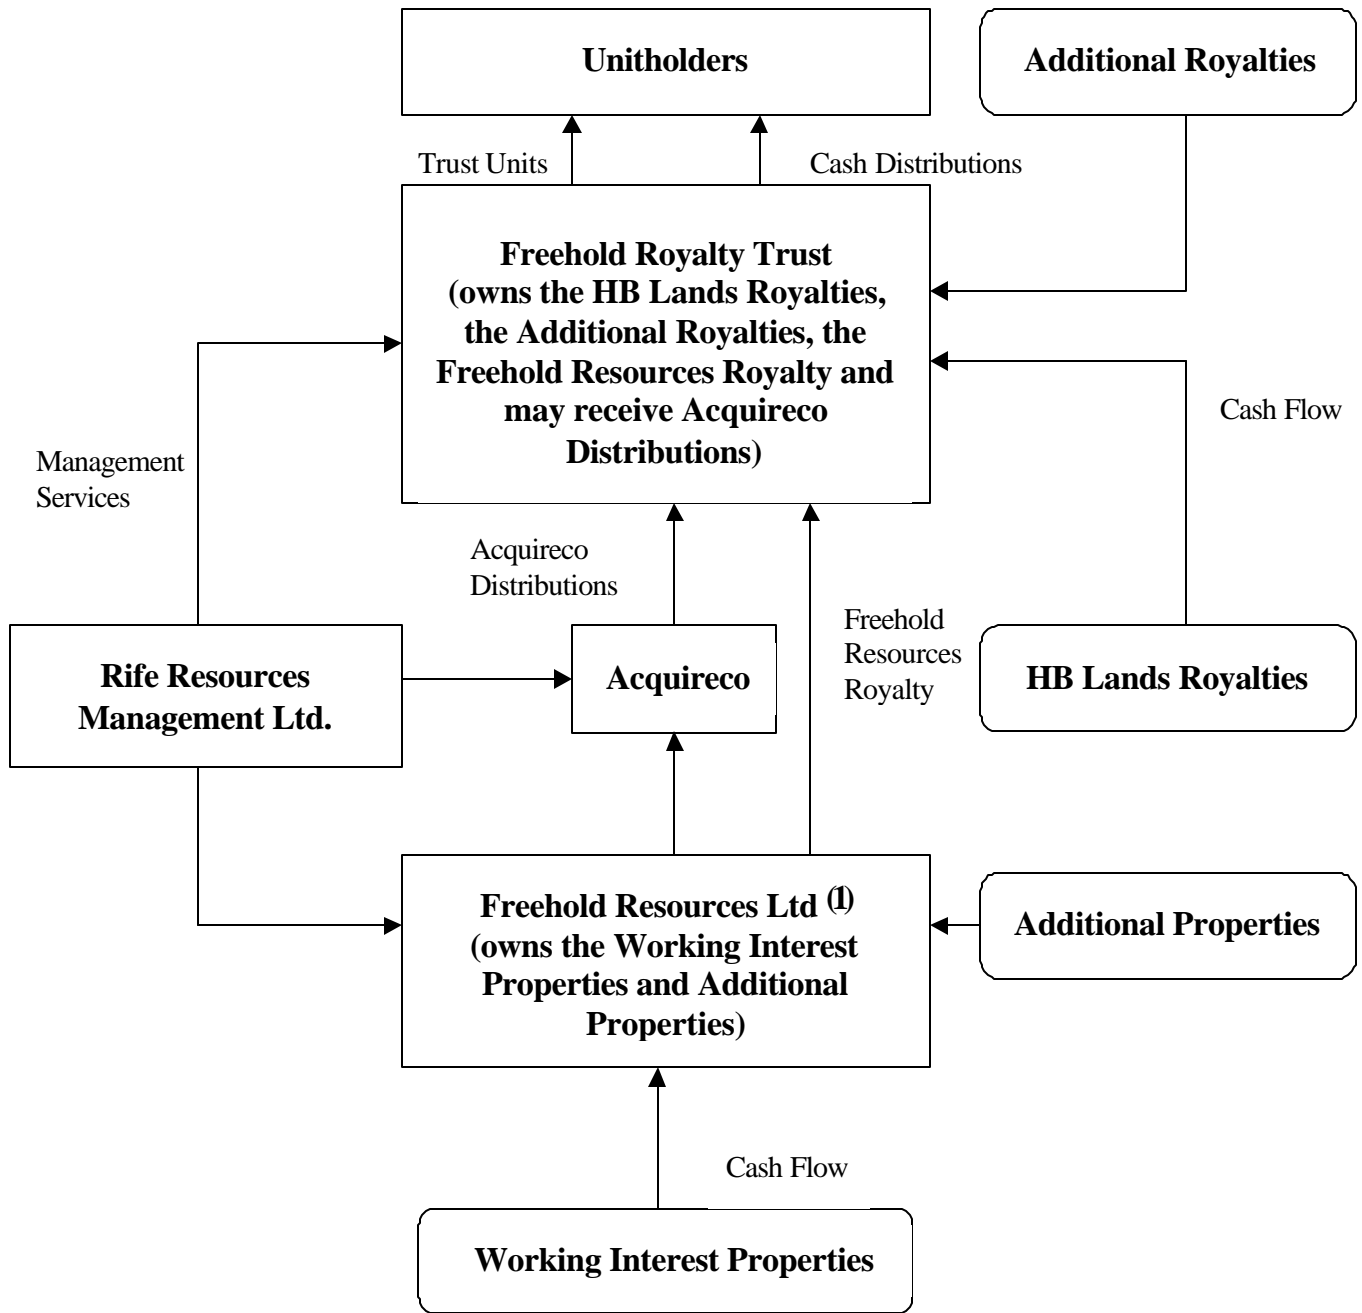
Unitholders

Additional Royalties

Trust Units

Cash Distributions

Freehold Royalty Trust (owns the HB Lands Royalties, the Additional Royalties, the Freehold Resources Royalty and may receive Acquireco Distributions)

Cash Flow

Management Services

Acquireco Distributions

Freehold Resources Royalty

Rife Resources Management Ltd.

Acquireco

HB Lands Royalties

Freehold Resources Ltd $^{(1)}$ (owns the Working Interest Properties and Additional Properties)

Additional Properties

Cash Flow

Working Interest Properties